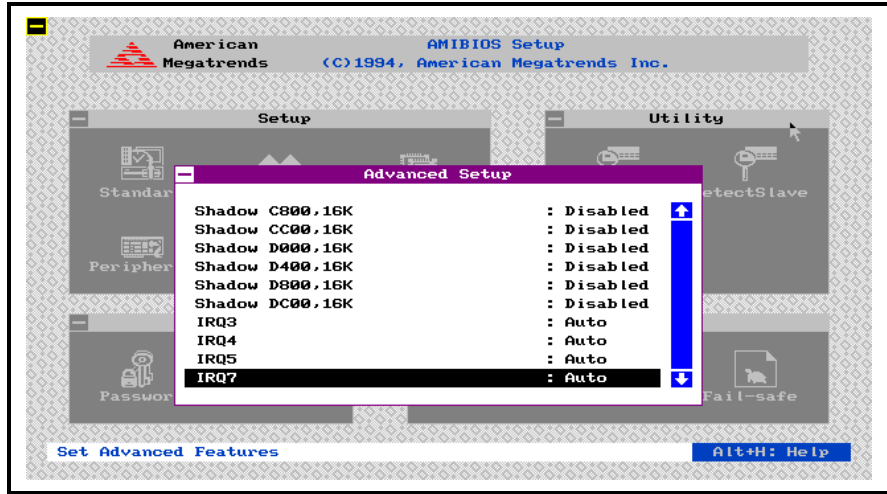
American Megatrends

AMIBIOS Setup
(C)1994, American Megatrends Inc.

Setup

Utility

Standar

Peripher

Passwor

etectSlave

Fail-safe

Advanced Setup

Shadow C800,16K : Disabled
Shadow CC00,16K : Disabled
Shadow D000,16K : Disabled
Shadow D400,16K : Disabled
Shadow D800,16K : Disabled
Shadow DC00,16K : Disabled
IRQ3 : Auto
IRQ4 : Auto
IRQ5 : Auto
IRQ7 : Auto

Set Advanced Features

Alt+H: Help